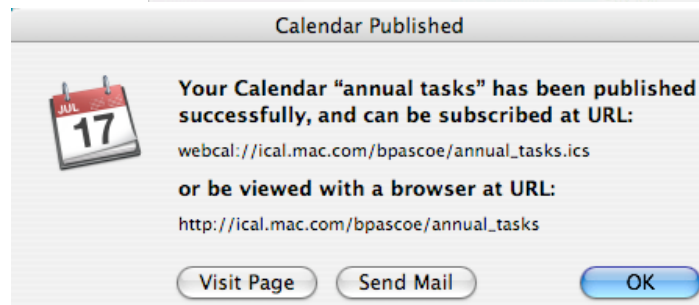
Calendar Published

JUL
17

Your Calendar "annual tasks" has been published successfully, and can be subscribed at URL:

webcal://ical.mac.com/bpascoe/annual_tasks.ics

or be viewed with a browser at URL:

http://ical.mac.com/bpascoe/annual_tasks

Visit Page
Send Mail
OK